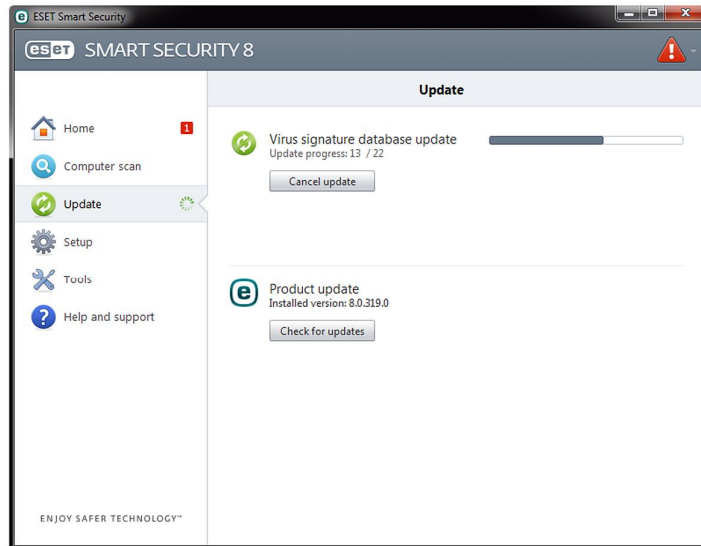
ESET Smart Security

eset SMART SECURITY 8

Home 1

Computer scan

Update

Setup

Tools

Help and support

ENJOY SAFER TECHNOLOGY™

Update

Virus signature database update
Update progress: 13 / 22

Cancel update

Product update
Installed version: 8.0.319.0

Check for updates